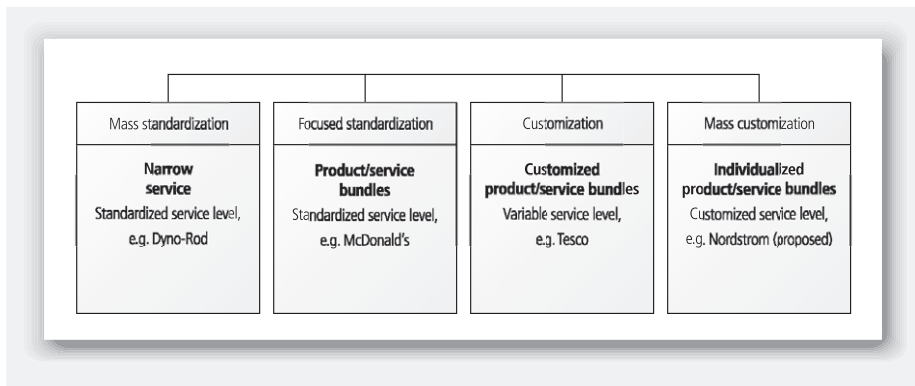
Mass standardization

**Narrow service**
Standardized service level, e.g. Dyno-Rod

Focused standardization

**Product/service bundles**
Standardized service level, e.g. McDonald's

Customization

**Customized product/service bundles**
Variable service level, e.g. Tesco

Mass customization

**Individualized product/service bundles**
Customized service level, e.g. Nordstrom (proposed)